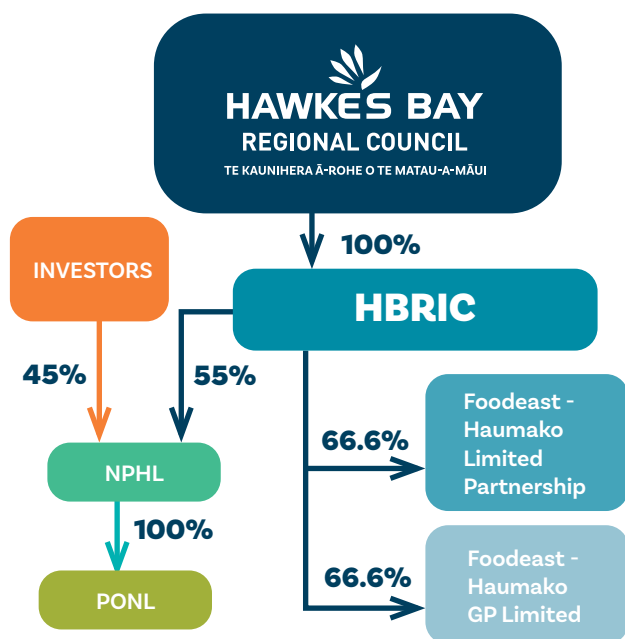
HAWKE'S BAY
REGIONAL COUNCIL
TE KAUNIHERA Ā-ROHE O TE MATAU-A-MĀUI

100%

INVESTORS

HBRIC

45%

55%

Foodeast - Haumako Limited Partnership

66.6%

NPHL

100%

Foodeast - Haumako GP Limited

66.6%

PONL